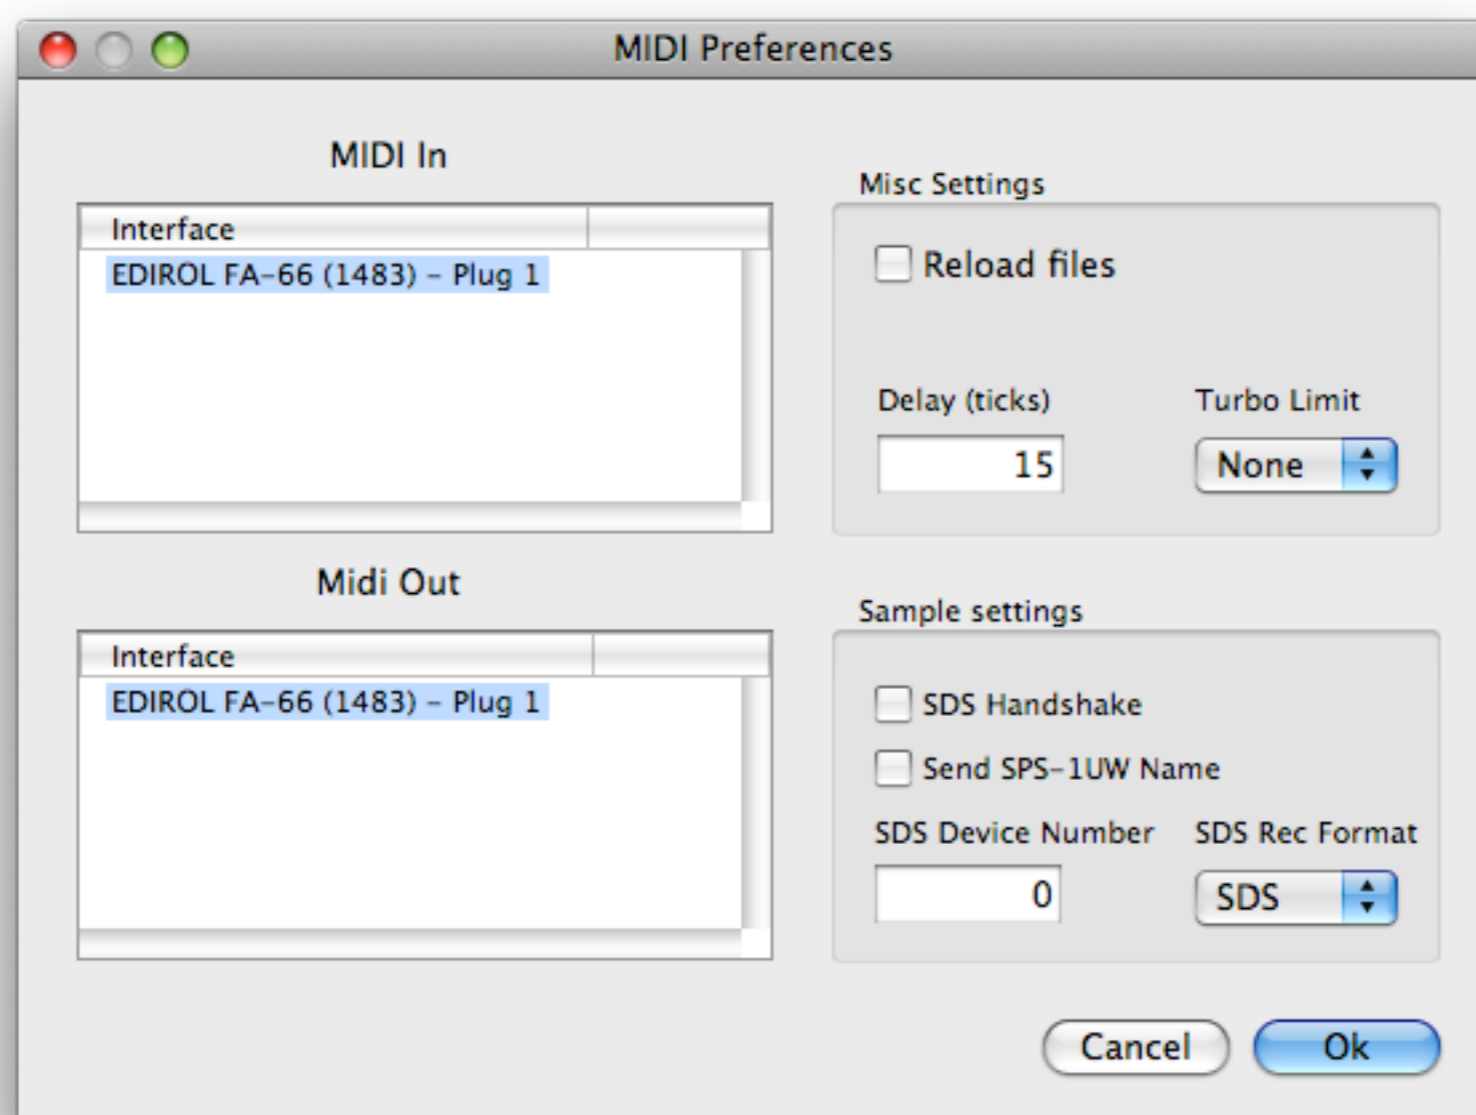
MIDI Preferences

MIDI In

Interface
EDIROL FA-66 (1483) - Plug 1

Midi Out

Interface
EDIROL FA-66 (1483) - Plug 1

Misc Settings

Reload files

Delay (ticks)
15

Turbo Limit
None

Sample settings

SDS Handshake

Send SPS-1UW Name

SDS Device Number
0

SDS Rec Format
SDS

Cancel
Ok